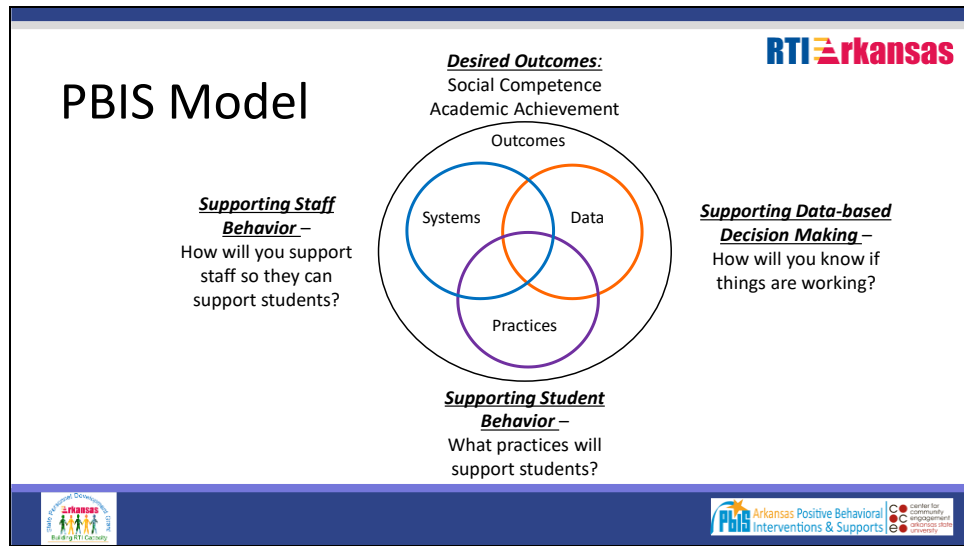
RTI Arkansas

PBIS Model

Desired Outcomes:
Social Competence
Academic Achievement

Outcomes

Systems

Data

Practices

Supporting Staff Behavior – How will you support staff so they can support students?

Supporting Data-based Decision Making – How will you know if things are working?

Supporting Student Behavior – What practices will support students?

State Personnel Development Grant
Arkansas
Building RTI Capacity

PBIS Arkansas Positive Behavioral Interventions & Supports

center for community engagement arkansas state university